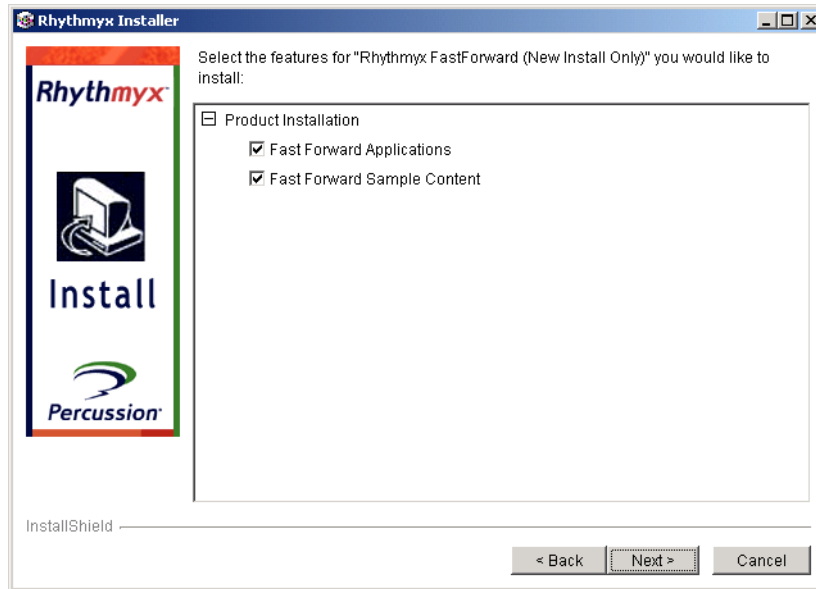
Rhythmyx Installer

Rhythmyx

Install

Percussion

Select the features for "Rhythmyx FastForward (New Install Only)" you would like to install:

⊟ Product Installation

☑ Fast Forward Applications

☑ Fast Forward Sample Content

InstallShield

< Back

Next >

Cancel